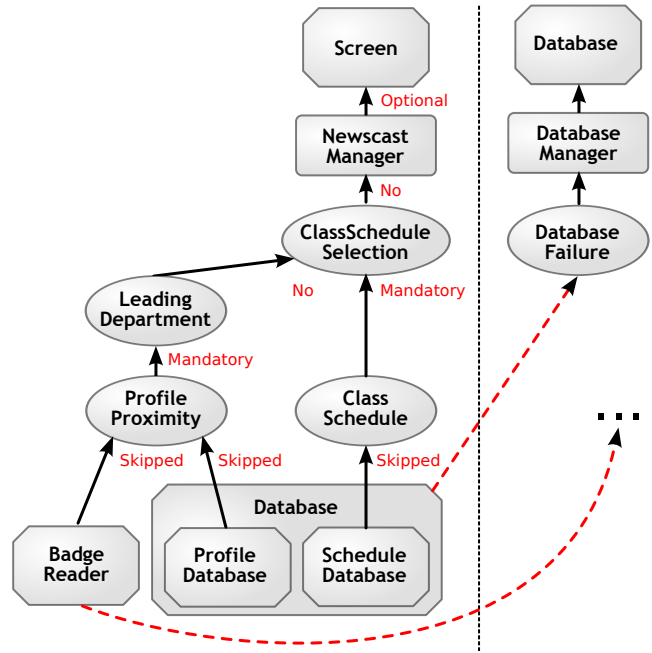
Screen

Optional

Newscast Manager

No

ClassSchedule Selection

No

Mandatory

Leading Department

Mandatory

Profile Proximity

Class Schedule

Skipped

Skipped

Skipped

Database

Badge Reader

Profile Database

Schedule Database

Database

Database Manager

Database Failure

...